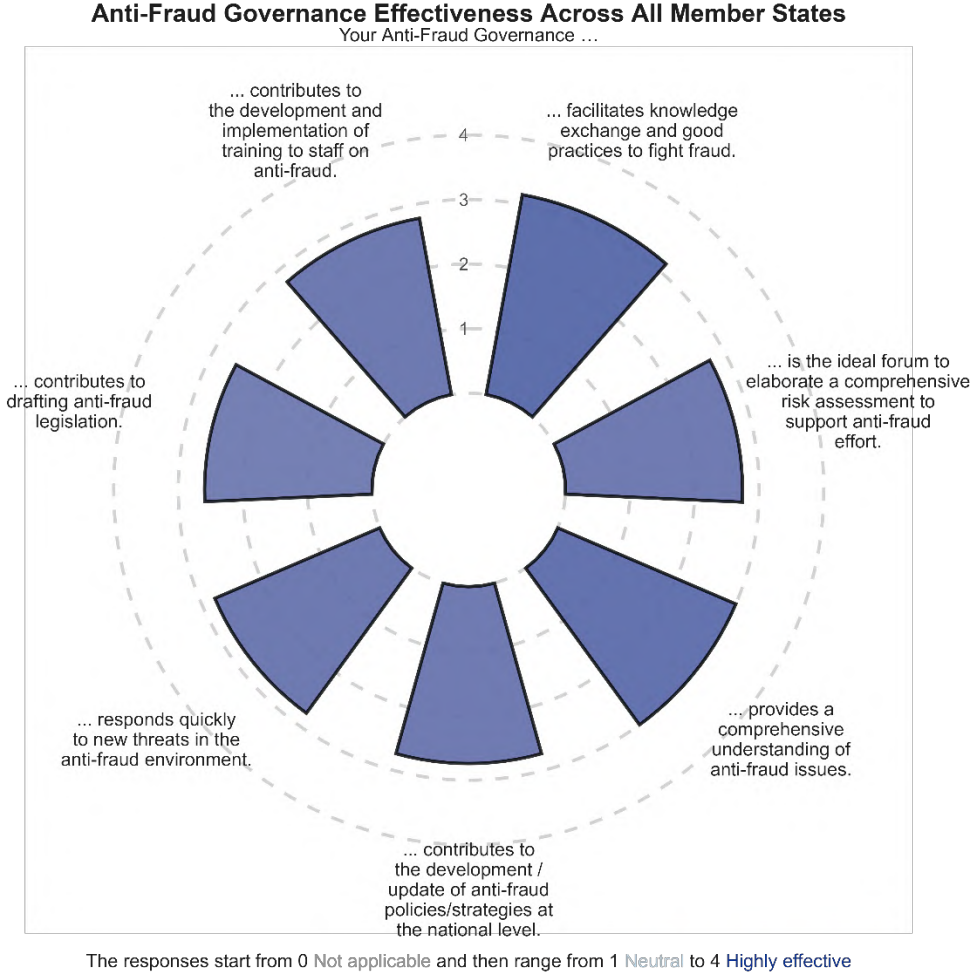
Anti-Fraud Governance Effectiveness Across All Member States
Your Anti-Fraud Governance ...

... contributes to the development and implementation of training to staff on anti-fraud.

... facilitates knowledge exchange and good practices to fight fraud.

4
3
2
1

... is the ideal forum to elaborate a comprehensive risk assessment to support anti-fraud effort.

... contributes to drafting anti-fraud legislation.

... provides a comprehensive understanding of anti-fraud issues.

... responds quickly to new threats in the anti-fraud environment.

... contributes to the development / update of anti-fraud policies/strategies at the national level.

The responses start from 0 Not applicable and then range from 1 Neutral to 4 Highly effective